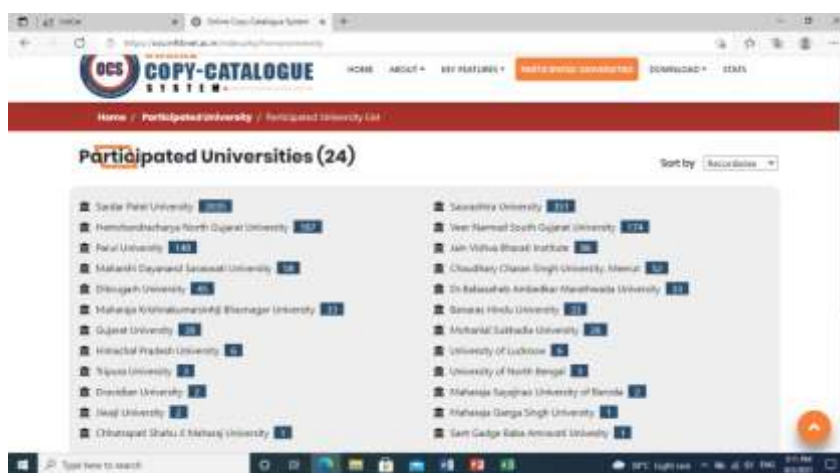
OCS COPY-CATALOGUE SYSTEM

HOME ABOUT ▾ KEY FEATURES ▾ PARTICIPATED UNIVERSITIES DOWNLOAD ▾ STATS

Home / Participated University / Participated University List

Participated Universities (24)

Sort by Recordwise ▾

Sardar Patel University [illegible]
Hemchandracharya North Gujarat University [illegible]
Parul University 149
Maharshi Dayanand Saraswati University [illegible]
Dibrugarh University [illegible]
Maharaja Krishnakumarsinhji Bhavnagar University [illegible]
Gujarat University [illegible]
Himachal Pradesh University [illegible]
Tripura University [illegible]
Dravidian University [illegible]
Jiwaji University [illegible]
Chhatrapati Shahu Ji Maharaj University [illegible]

Saurashtra University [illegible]
Veer Narmad South Gujarat University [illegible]
Jain Vishva Bharati Institute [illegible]
Choudhary Charan Singh University, Meerut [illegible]
Dr.Babasaheb Ambedkar Marathwada University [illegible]
Banaras Hindu University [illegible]
Mohanlal Sukhadia University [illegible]
University of Lucknow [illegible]
University of North Bengal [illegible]
Maharaja Sayajirao University of Baroda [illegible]
Maharaja Ganga Singh University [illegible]
Sant Gadge Baba Amravati University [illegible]

Type here to search